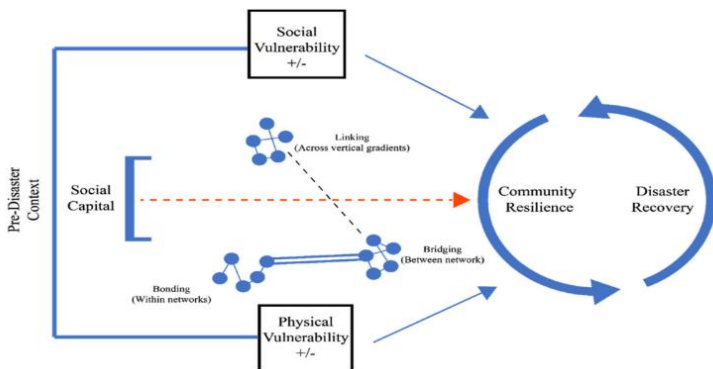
Social Vulnerability +/-

Pre-Disaster Context

Linking (Across vertical gradients)

Social Capital

Community Resilience

Disaster Recovery

Bridging (Between network)

Bonding (Within networks)

Physical Vulnerability +/-